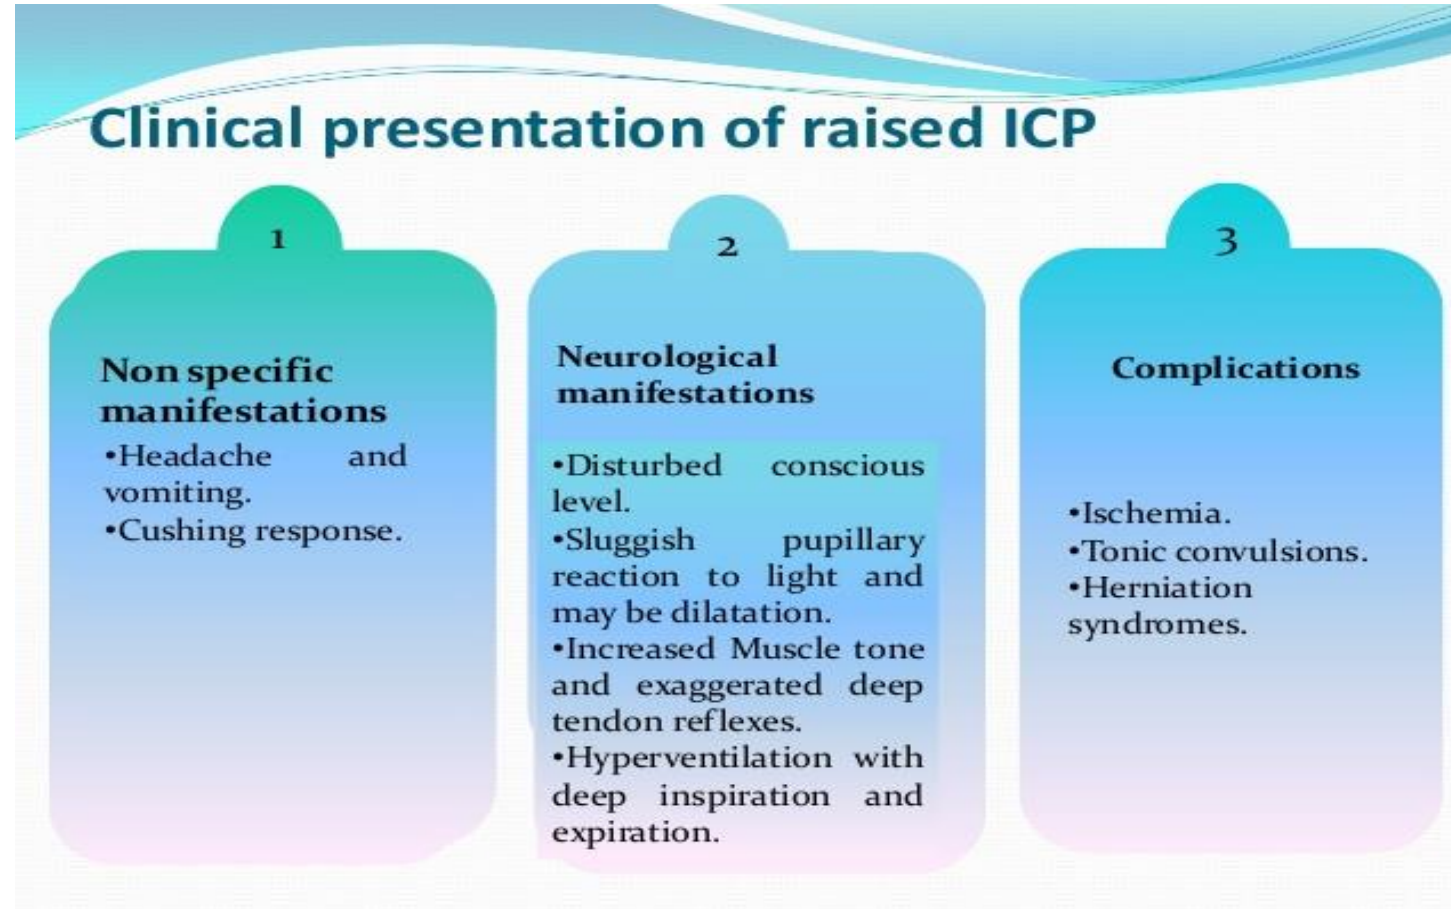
Clinical presentation of raised ICP

1

Non specific manifestations

•Headache and vomiting.
•Cushing response.

2

Neurological manifestations

•Disturbed conscious level.
•Sluggish pupillary reaction to light and may be dilatation.
•Increased Muscle tone and exaggerated deep tendon reflexes.
•Hyperventilation with deep inspiration and expiration.

3

Complications

•Ischemia.
•Tonic convulsions.
•Herniation syndromes.